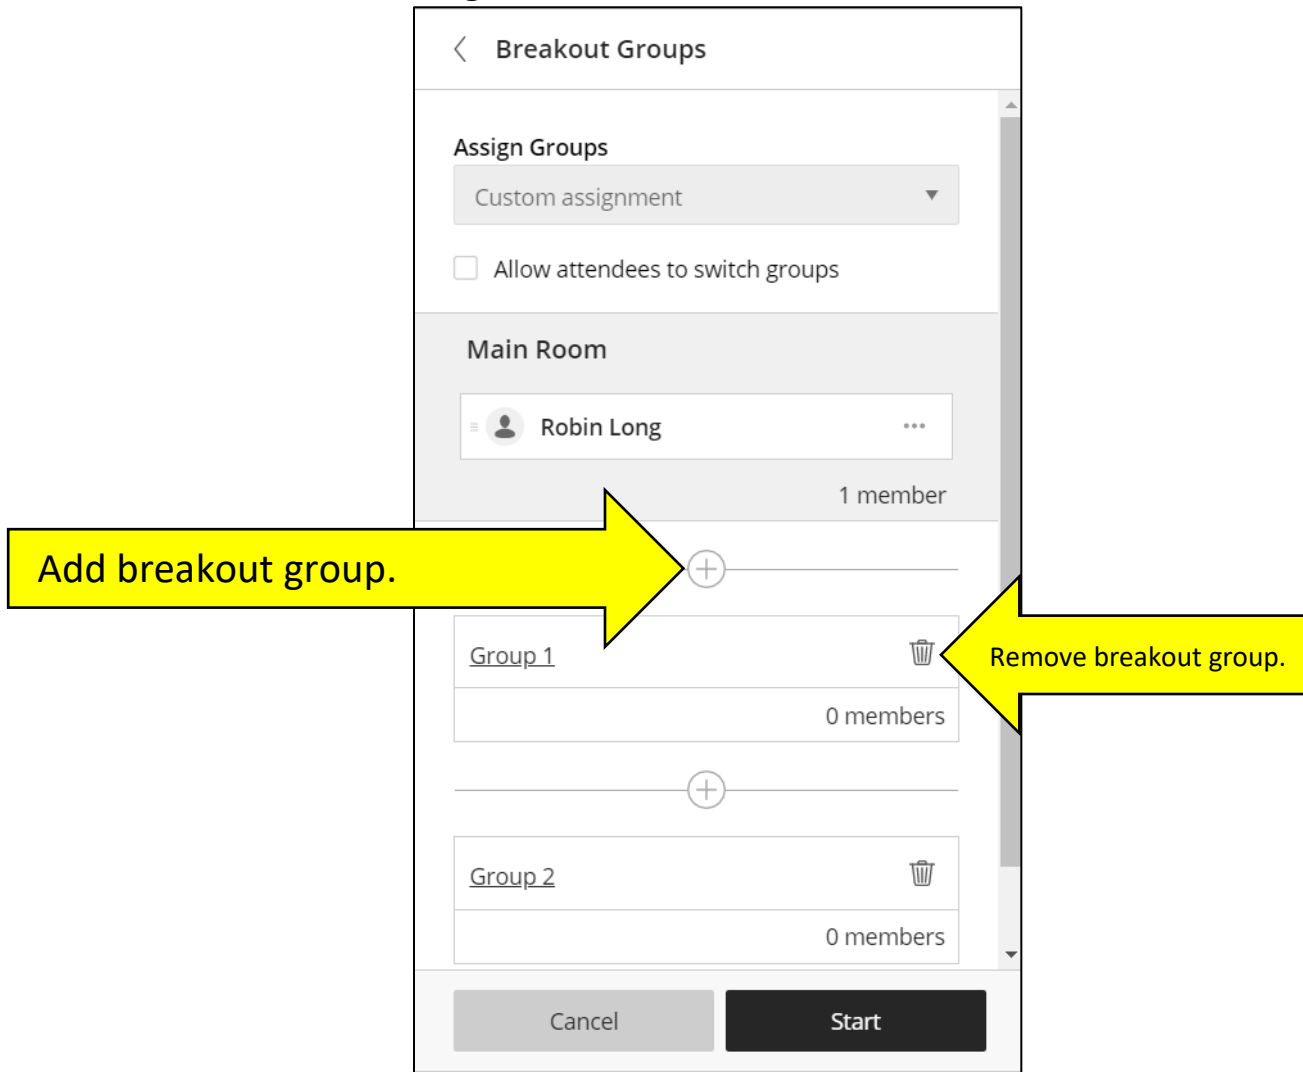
Breakout Groups

Assign Groups

Custom assignment

Allow attendees to switch groups

Main Room

Robin Long

1 member

Add breakout group.

Group 1

Remove breakout group.

0 members

Group 2

0 members

Cancel

Start